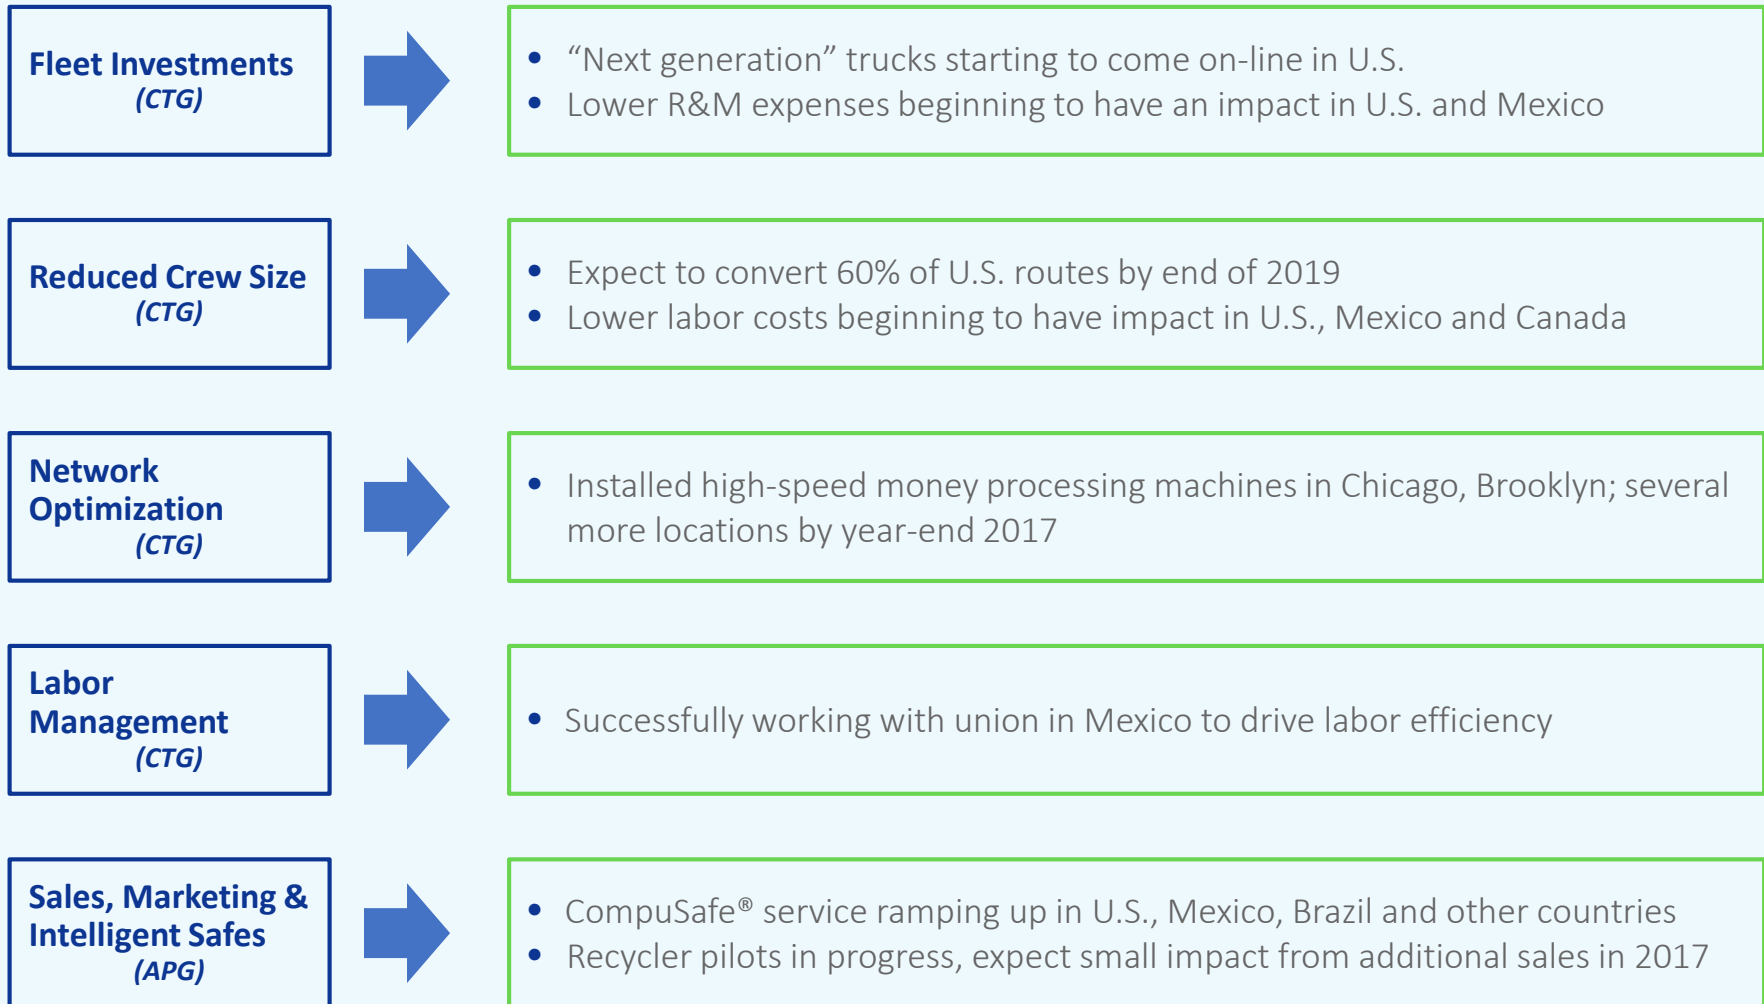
Fleet Investments
(CTG)

• “Next generation” trucks starting to come on-line in U.S.
• Lower R&M expenses beginning to have an impact in U.S. and Mexico

Reduced Crew Size
(CTG)

• Expect to convert 60% of U.S. routes by end of 2019
• Lower labor costs beginning to have impact in U.S., Mexico and Canada

Network Optimization
(CTG)

• Installed high-speed money processing machines in Chicago, Brooklyn; several more locations by year-end 2017

Labor Management
(CTG)

• Successfully working with union in Mexico to drive labor efficiency

Sales, Marketing & Intelligent Safes
(APG)

• CompuSafe® service ramping up in U.S., Mexico, Brazil and other countries
• Recycler pilots in progress, expect small impact from additional sales in 2017